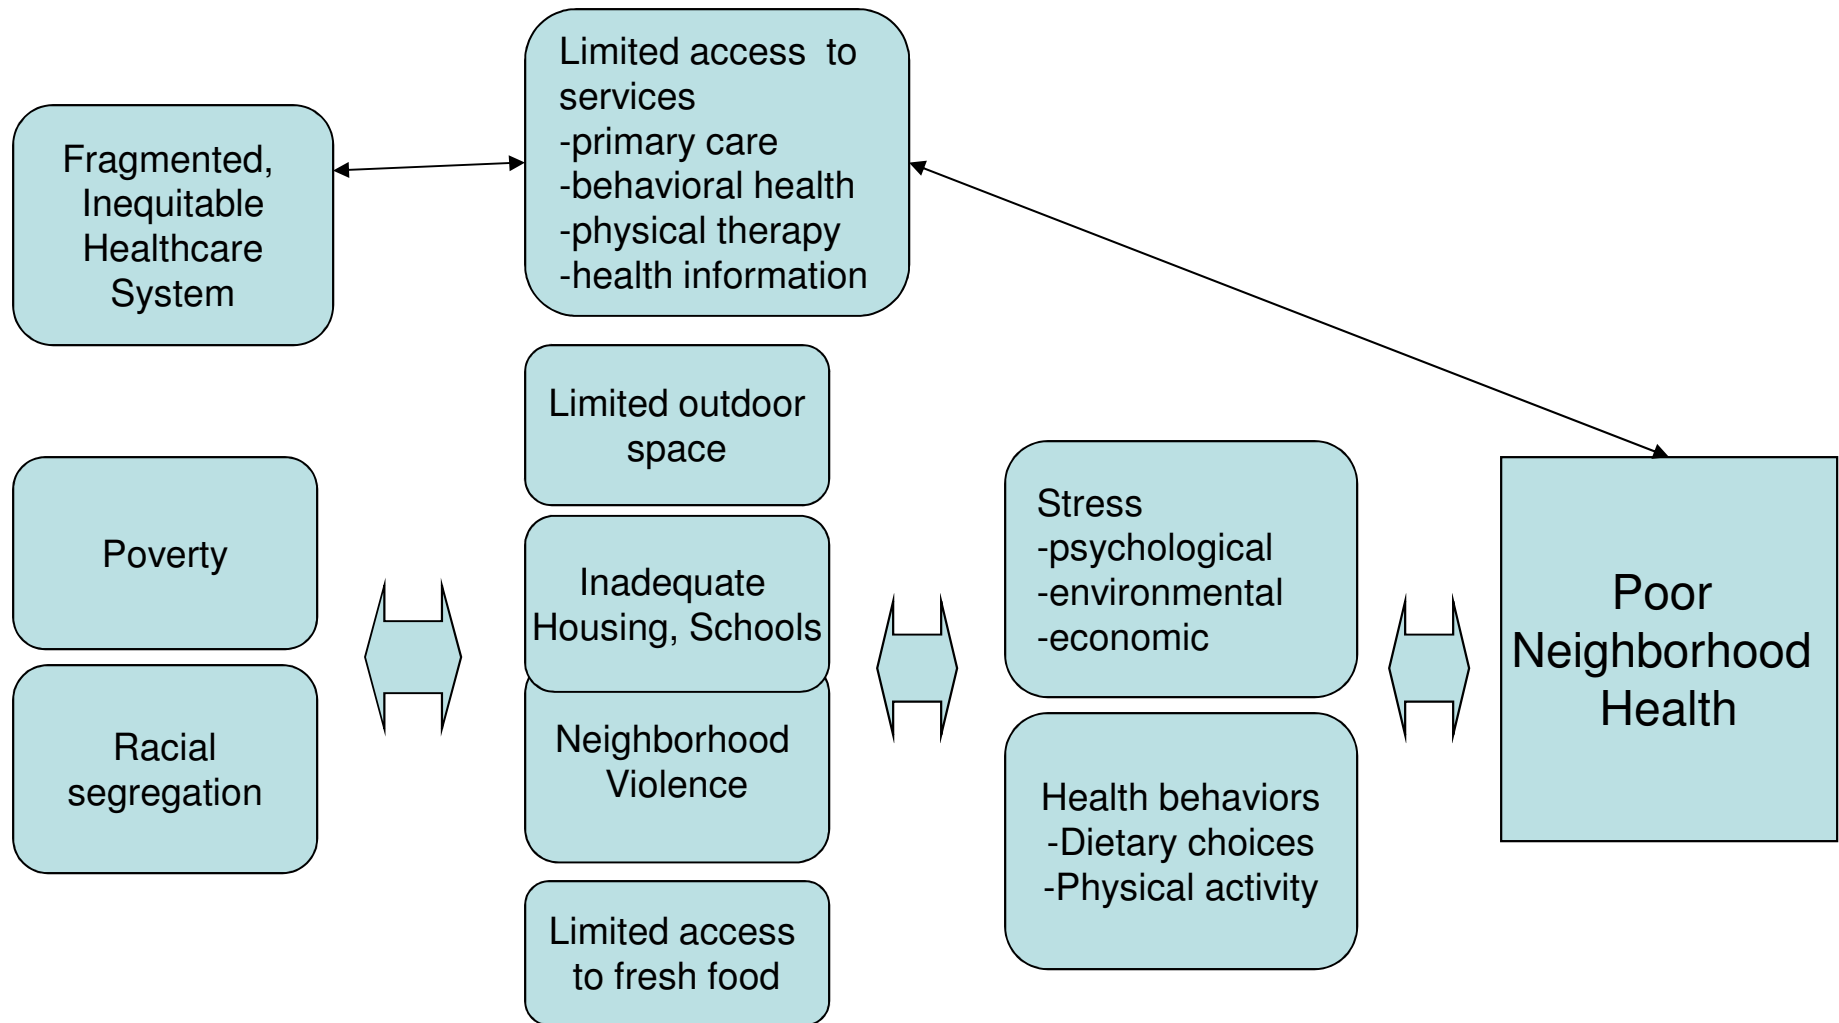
Fragmented, Inequitable Healthcare System

Limited access to services
-primary care
-behavioral health
-physical therapy
-health information

Limited outdoor space

Poverty

Racial segregation

Inadequate Housing, Schools

Neighborhood Violence

Limited access to fresh food

Stress
-psychological
-environmental
-economic

Health behaviors
-Dietary choices
-Physical activity

Poor Neighborhood Health